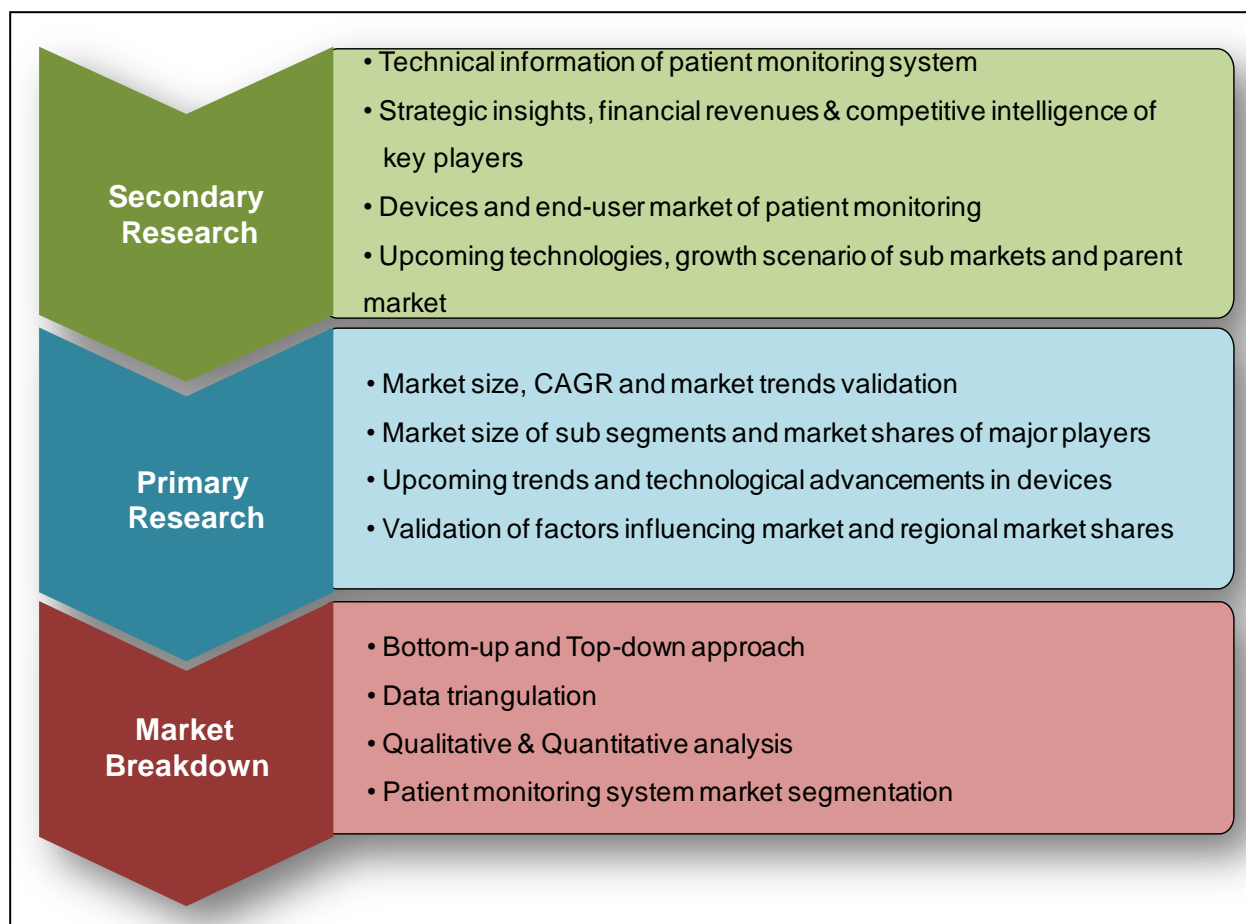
Secondary Research

• Technical information of patient monitoring system
• Strategic insights, financial revenues & competitive intelligence of key players
• Devices and end-user market of patient monitoring
• Upcoming technologies, growth scenario of sub markets and parent market

Primary Research

• Market size, CAGR and market trends validation
• Market size of sub segments and market shares of major players
• Upcoming trends and technological advancements in devices
• Validation of factors influencing market and regional market shares

Market Breakdown

• Bottom-up and Top-down approach
• Data triangulation
• Qualitative & Quantitative analysis
• Patient monitoring system market segmentation